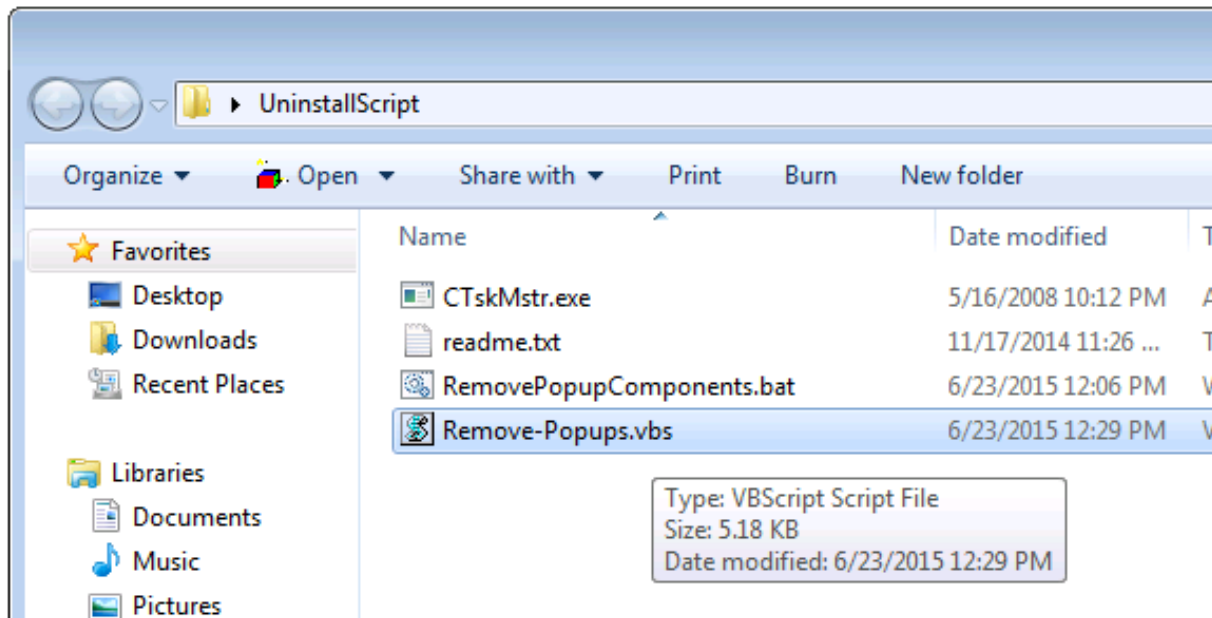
UninstallScript

Organize ▾ Open ▾ Share with ▾ Print Burn New folder

Favorites
Desktop
Downloads
Recent Places

Libraries
Documents
Music
Pictures

| Name | Date modified | T |
|---|---|---|
| CTskMstr.exe | 5/16/2008 10:12 PM | A |
| readme.txt | 11/17/2014 11:26 ... | T |
| RemovePopupComponents.bat | 6/23/2015 12:06 PM | V |
| Remove-Popups.vbs | 6/23/2015 12:29 PM | V |

Type: VBScript Script File
Size: 5.18 KB
Date modified: 6/23/2015 12:29 PM